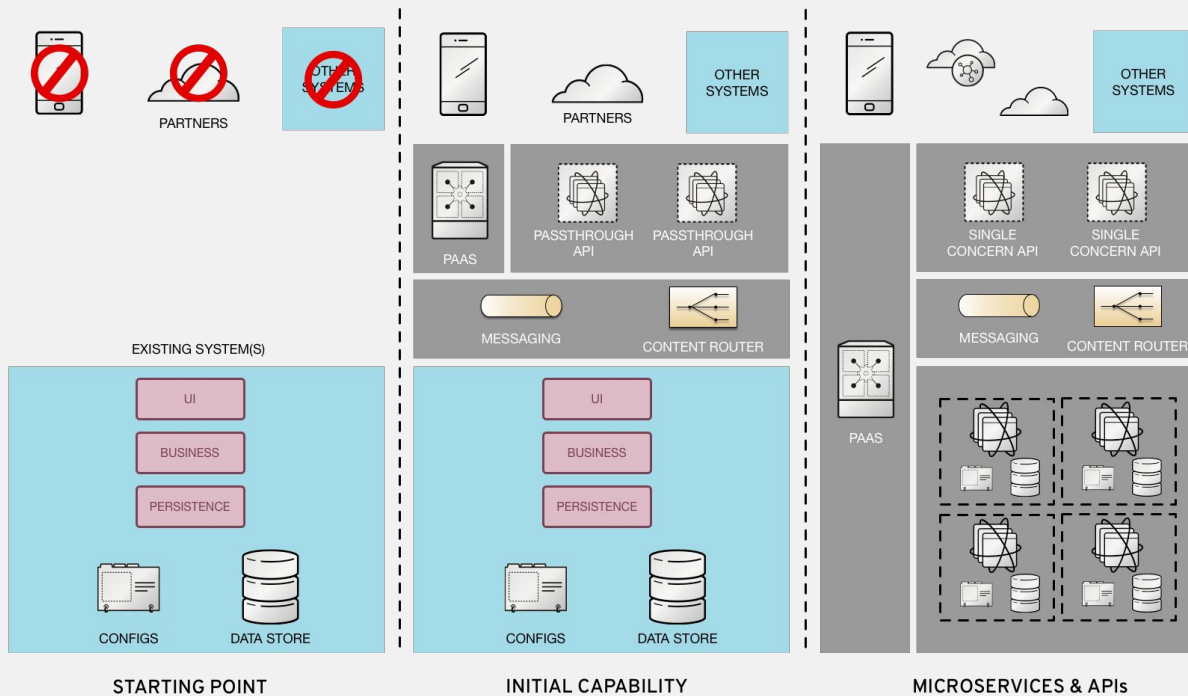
PARTNERS

OTHER SYSTEMS

EXISTING SYSTEM(S)

UI

BUSINESS

PERSISTENCE

CONFIGS

DATA STORE

STARTING POINT

PARTNERS

OTHER SYSTEMS

PAAS

PASSTHROUGH API

PASSTHROUGH API

MESSAGING

CONTENT ROUTER

UI

BUSINESS

PERSISTENCE

CONFIGS

DATA STORE

INITIAL CAPABILITY

OTHER SYSTEMS

SINGLE CONCERN API

SINGLE CONCERN API

MESSAGING

CONTENT ROUTER

PAAS

MICROSERVICES & APIs